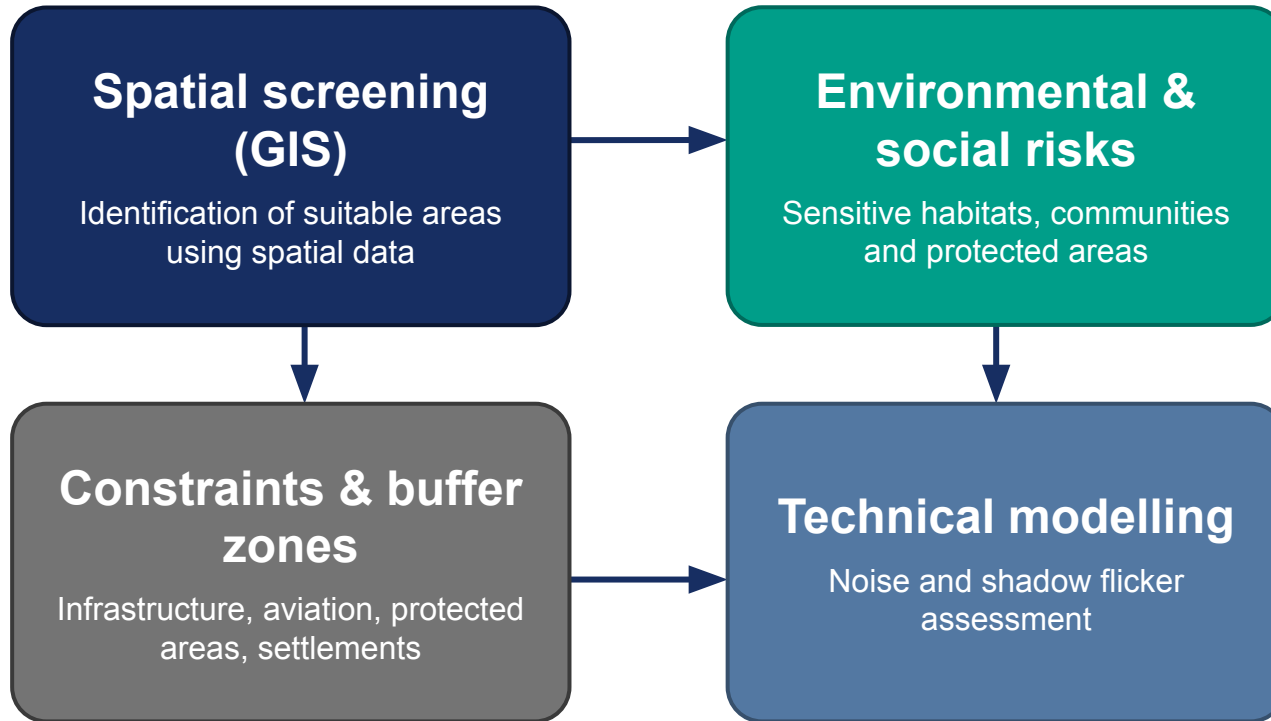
Spatial screening (GIS)

Identification of suitable areas using spatial data

Environmental & social risks

Sensitive habitats, communities and protected areas

Constraints & buffer zones

Infrastructure, aviation, protected areas, settlements

Technical modelling

Noise and shadow flicker assessment